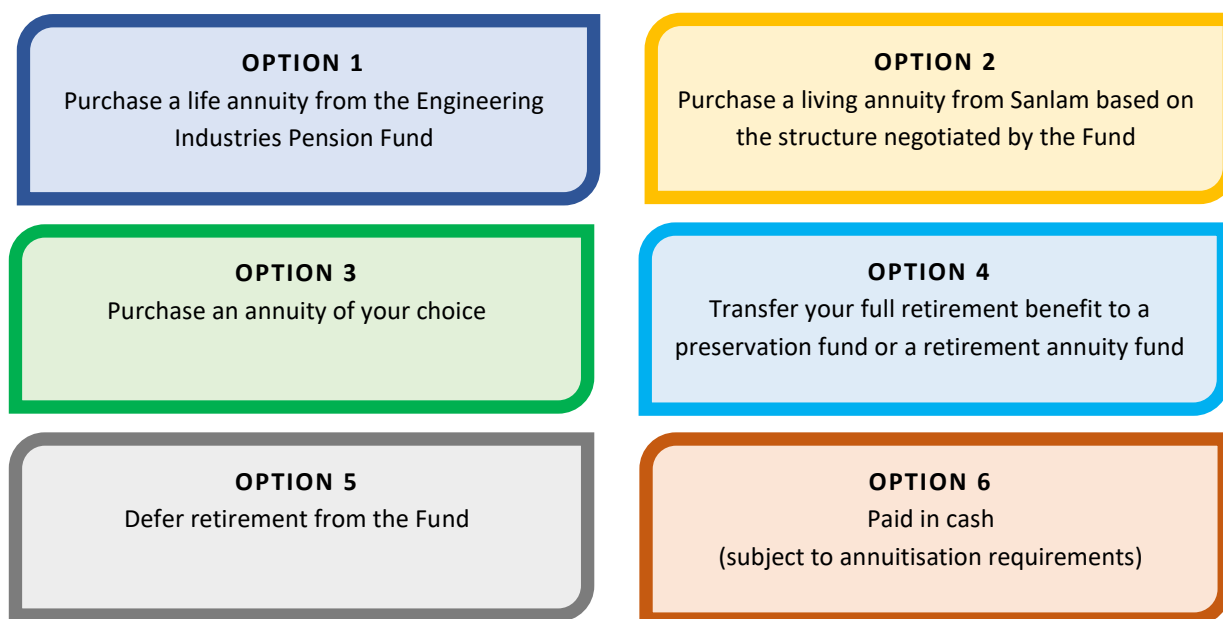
OPTION 1
Purchase a life annuity from the Engineering Industries Pension Fund

OPTION 2
Purchase a living annuity from Sanlam based on the structure negotiated by the Fund

OPTION 3
Purchase an annuity of your choice

OPTION 4
Transfer your full retirement benefit to a preservation fund or a retirement annuity fund

OPTION 5
Defer retirement from the Fund

OPTION 6
Paid in cash
(subject to annuitisation requirements)